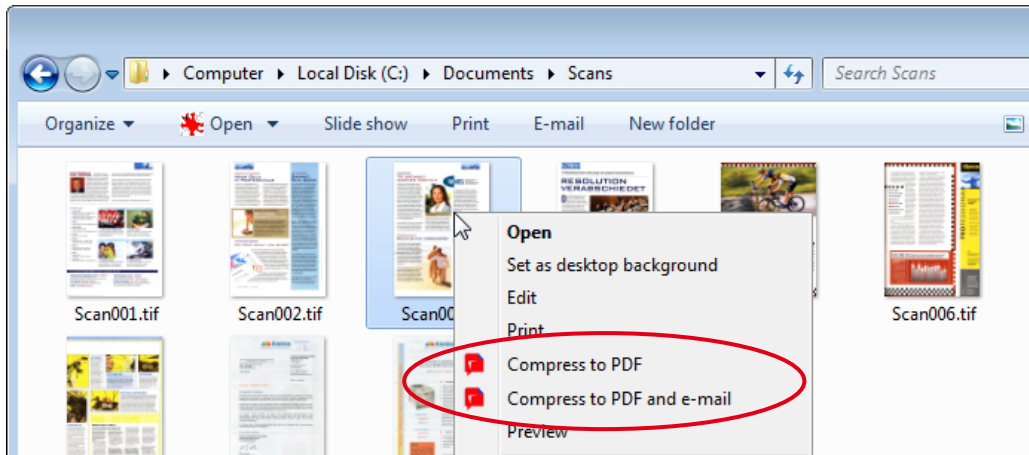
Computer ▸ Local Disk (C:) ▸ Documents ▸ Scans

Search Scans

Organize ▾ Open ▾ Slide show Print E-mail New folder

RESOLUTION VERABSCHIEDET

Scan001.tif
Scan002.tif
Scan00
Scan006.tif

Open
Set as desktop background
Edit
Print
Compress to PDF
Compress to PDF and e-mail
Preview